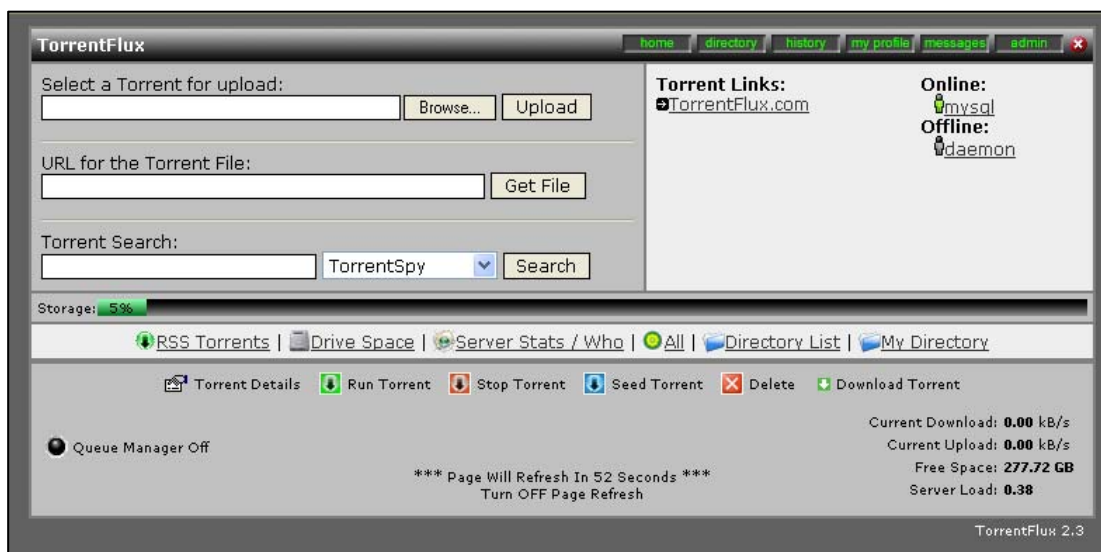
TorrentFlux

home directory history my profile messages admin

Select a Torrent for upload:

Browse... Upload

URL for the Torrent File:

Get File

Torrent Search:

TorrentSpy Search

Torrent Links:
TorrentFlux.com

Online:
mysql
Offline:
daemon

Storage: 5%

RSS Torrents | Drive Space | Server Stats / Who | All | Directory List | My Directory

Torrent Details Run Torrent Stop Torrent Seed Torrent Delete Download Torrent

Queue Manager Off

*** Page Will Refresh In 52 Seconds ***
Turn OFF Page Refresh

Current Download: 0.00 kB/s
Current Upload: 0.00 kB/s
Free Space: 277.72 GB
Server Load: 0.38

TorrentFlux 2.3